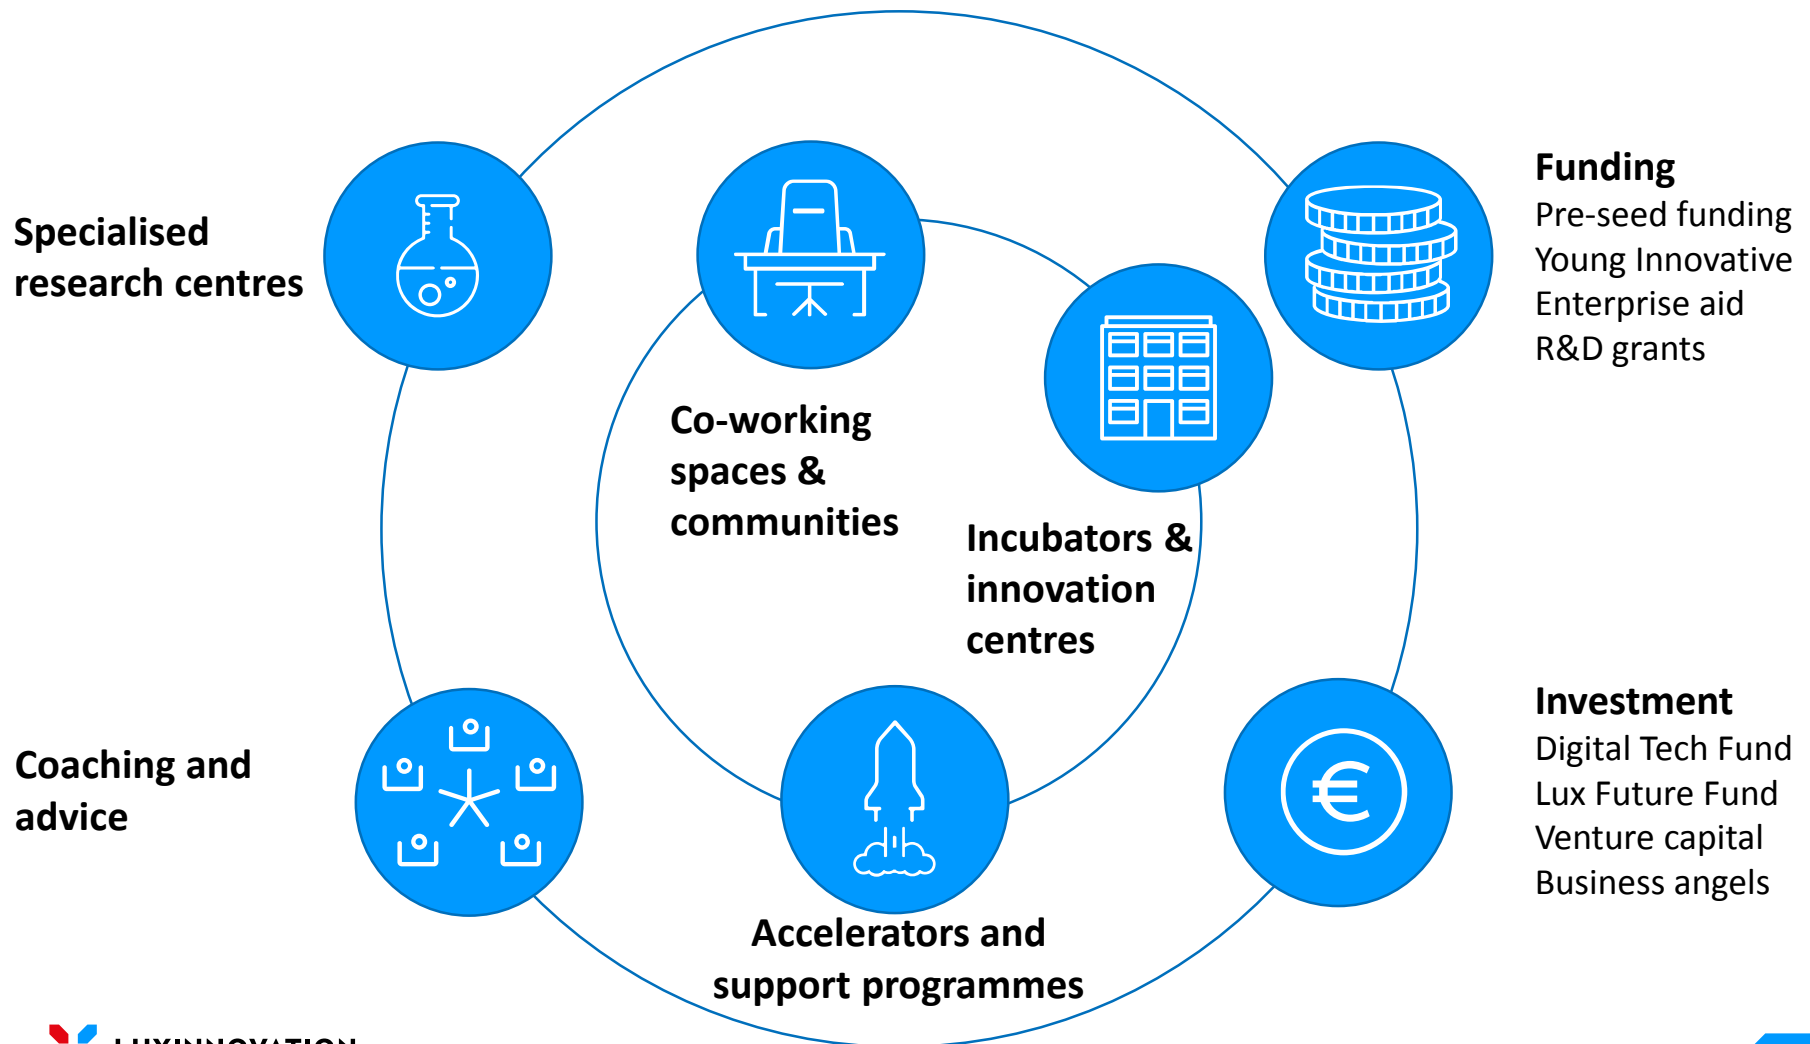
Specialised research centres

Co-working spaces & communities

Incubators & innovation centres

Funding
Pre-seed funding
Young Innovative Enterprise aid
R&D grants

Coaching and advice

Accelerators and support programmes

Investment
Digital Tech Fund
Lux Future Fund
Venture capital
Business angels

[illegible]